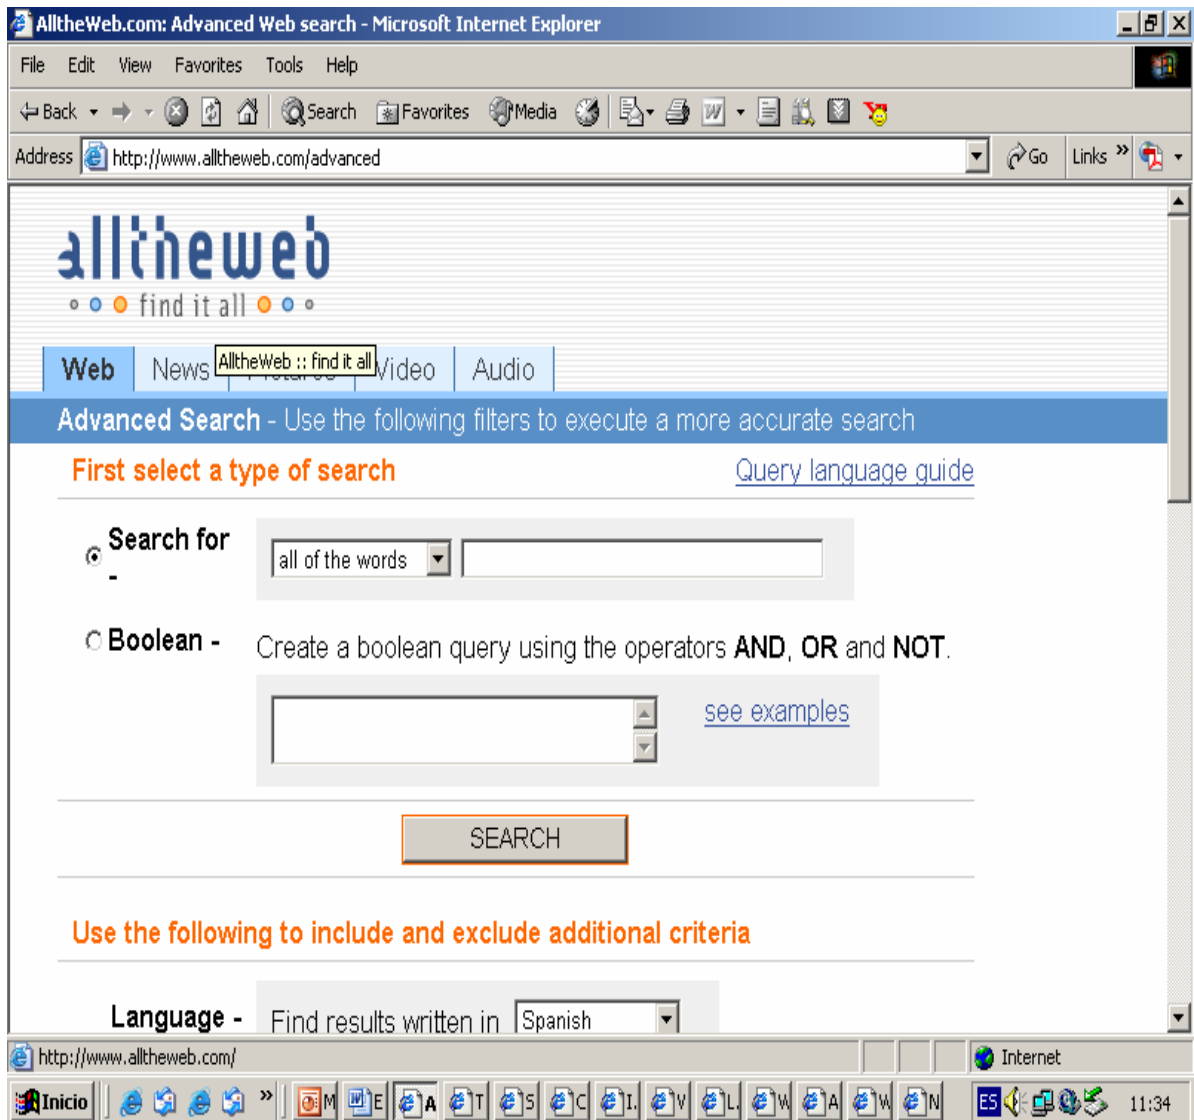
AlltheWeb.com: Advanced Web search - Microsoft Internet Explorer

File Edit View Favorites Tools Help

Back Search Favorites Media

Address http://www.alltheweb.com/advanced Go Links »

alltheweb
find it all

Web News AlltheWeb :: find it all Video Audio

Advanced Search - Use the following filters to execute a more accurate search

First select a type of search

Query language guide

Search for - all of the words

Boolean - Create a boolean query using the operators **AND**, **OR** and **NOT**.

see examples

SEARCH

Use the following to include and exclude additional criteria

Language - Find results written in Spanish

http://www.alltheweb.com/

Internet

Inicio M E A T S C I. V L W A W N

ES 11:34